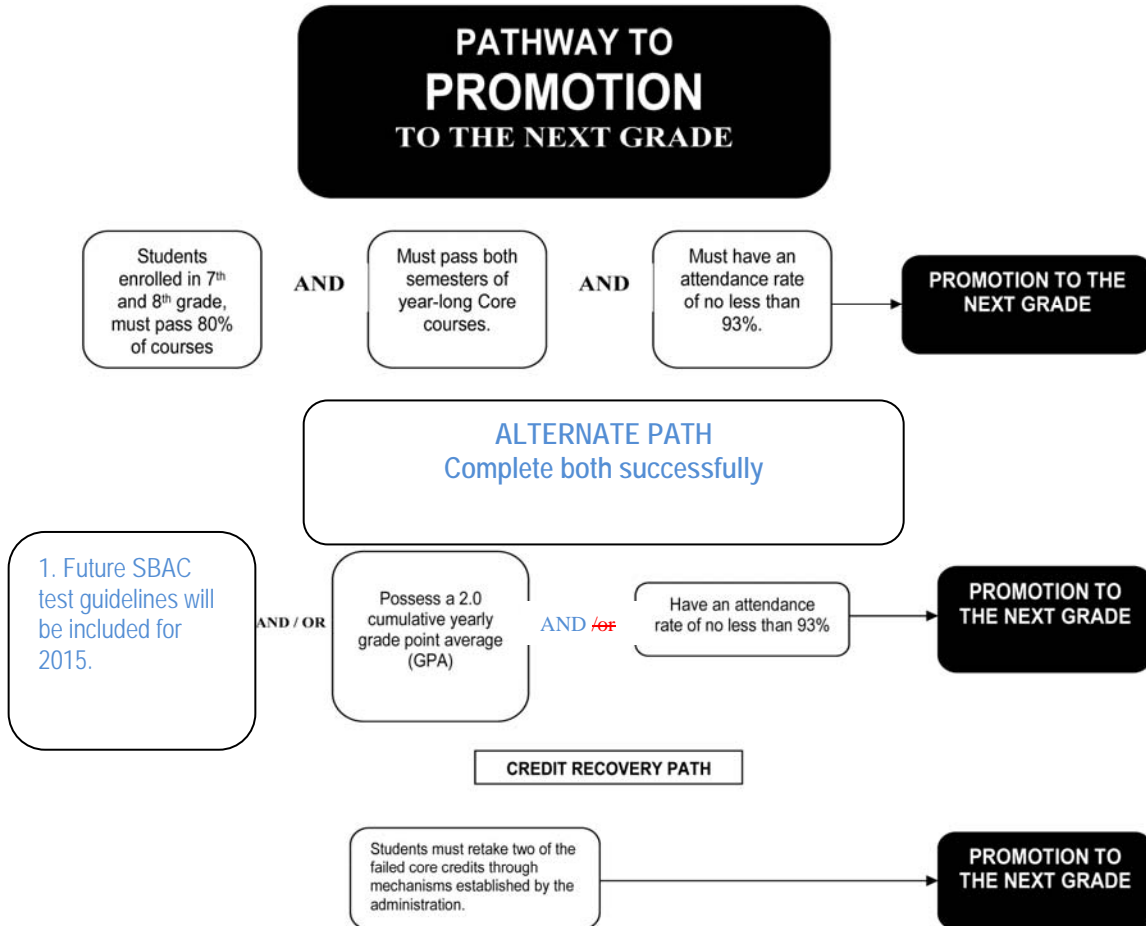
PATHWAY TO
PROMOTION
TO THE NEXT GRADE

Students enrolled in 7th and 8th grade, must pass 80% of courses

AND

Must pass both semesters of year-long Core courses.

AND

Must have an attendance rate of no less than 93%.

PROMOTION TO THE NEXT GRADE

ALTERNATE PATH
Complete both successfully

1. Future SBAC test guidelines will be included for 2015.

AND / OR

Possess a 2.0 cumulative yearly grade point average (GPA)

AND /or

Have an attendance rate of no less than 93%

PROMOTION TO THE NEXT GRADE

CREDIT RECOVERY PATH

Students must retake two of the failed core credits through mechanisms established by the administration.

PROMOTION TO THE NEXT GRADE